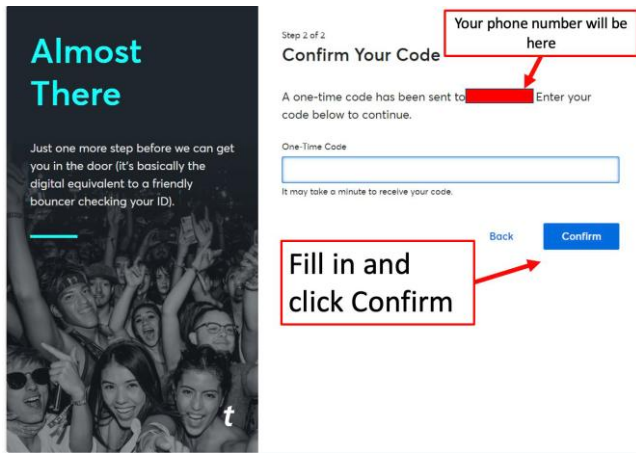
Almost There

Just one more step before we can get you in the door (it's basically the digital equivalent to a friendly bouncer checking your ID).

t

Step 2 of 2

Confirm Your Code

Your phone number will be here

A one-time code has been sent to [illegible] Enter your code below to continue.

One-Time Code

It may take a minute to receive your code.

Back

Confirm

Fill in and click Confirm